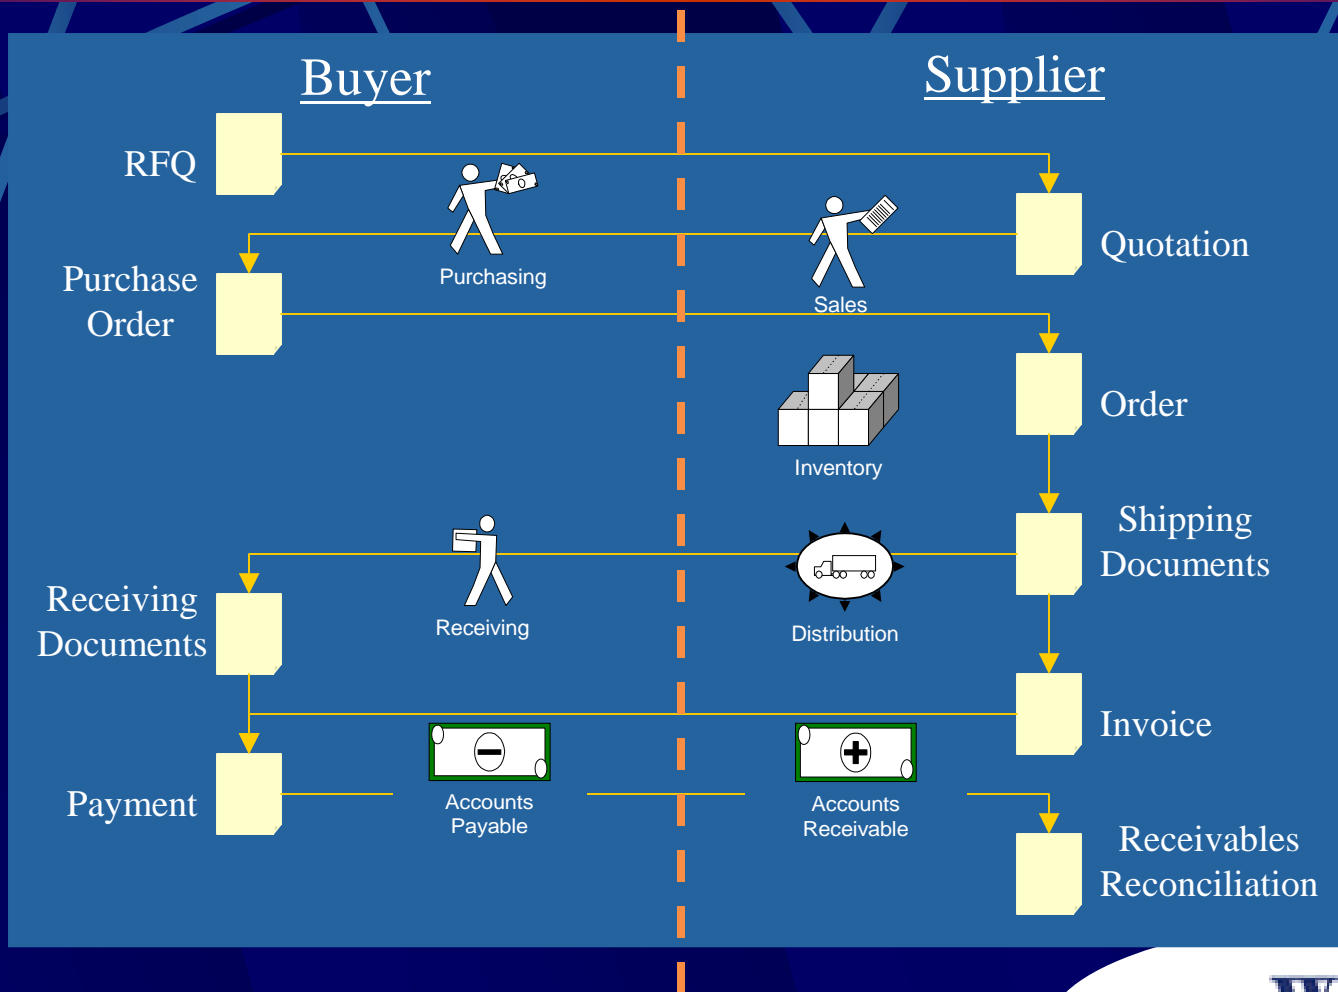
Buyer

Supplier

RFQ

Quotation

Purchasing

Sales

Purchase Order

Order

Inventory

Shipping Documents

Receiving

Distribution

Receiving Documents

Invoice

Payment

Accounts Payable

Accounts Receivable

Receivables Reconciliation